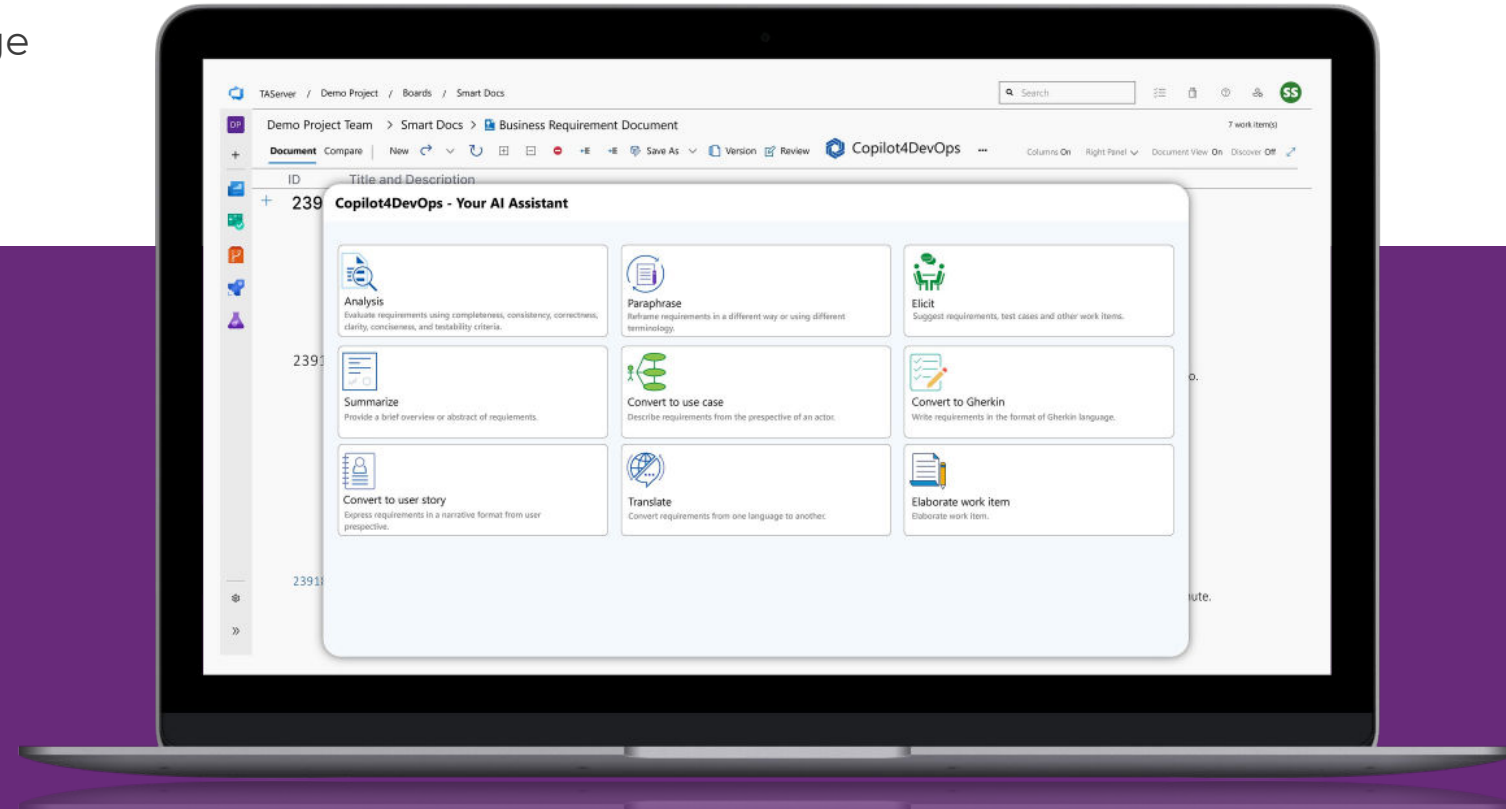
ge

TAServer / Demo Project / Boards / Smart Docs

Search

SS

DP

Demo Project Team > Smart Docs > Business Requirement Document

7 work item(s)

Document Compare New Save As Version Review Copilot4DevOps ... Columns On Right Panel Document View On Discover Off

ID Title and Description

239

Copilot4DevOps - Your AI Assistant

Analysis
Evaluate requirements using completeness, consistency, correctness, clarity, conciseness, and testability criteria.

Paraphrase
Reframe requirements in a different way or using different terminology.

Elicit
Suggest requirements, test cases and other work items.

Summarize
Provide a brief overview or abstract of requirements.

Convert to use case
Describe requirements from the prespective of an actor.

Convert to Gherkin
Write requirements in the format of Gherkin language.

Convert to user story
Express requirements in a narrative format from user prespective.

Translate
Convert requirements from one language to another.

Elaborate work item
Elaborate work item.

2391

o.

2391

ute.